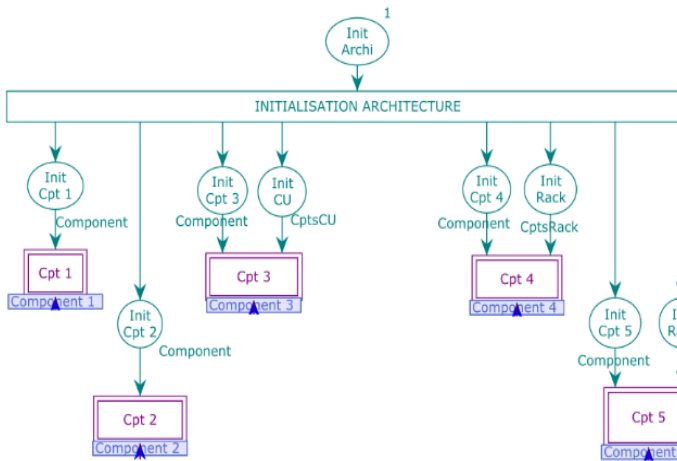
Init Archi
1

INITIALISATION ARCHITECTURE

Init Cpt 1
Component
Cpt 1
Component 1

Init Cpt 2
Component
Cpt 2
Component 2

Init Cpt 3
Component
Init CU
CptsCU
Cpt 3
Component 3

Init Cpt 4
Component
Init Rack
CptsRack
Cpt 4
Component 4

Init Cpt 5
Component
Cpt 5
Componen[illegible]

Init
R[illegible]